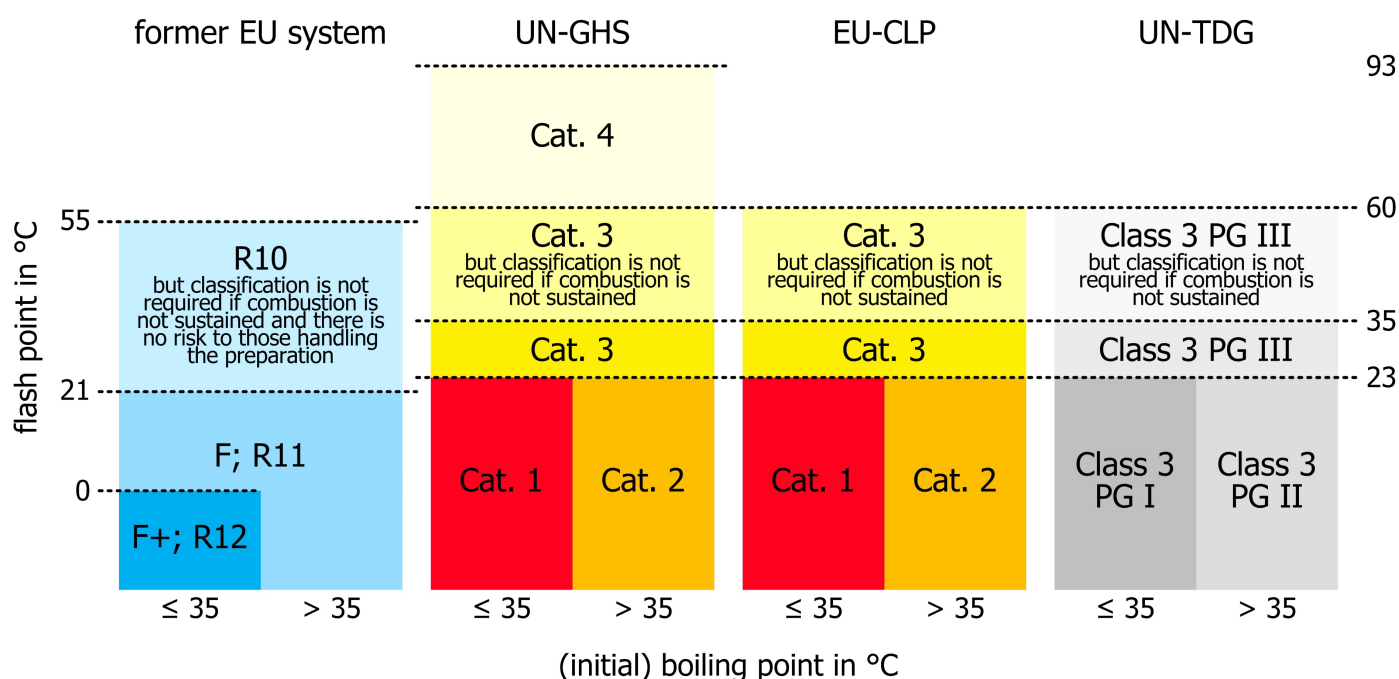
former EU system

UN-GHS

EU-CLP

UN-TDG

93

60

35

23

55

21

0

flash point in °C

R10
but classification is not required if combustion is not sustained and there is no risk to those handling the preparation

F; R11

F+; R12

Cat. 4

Cat. 3
but classification is not required if combustion is not sustained

Cat. 3

Cat. 1

Cat. 2

Cat. 3
but classification is not required if combustion is not sustained

Cat. 3

Cat. 1

Cat. 2

Class 3 PG III
but classification is not required if combustion is not sustained

Class 3 PG III

Class 3 PG I

Class 3 PG II

≤ 35 > 35

≤ 35 > 35

≤ 35 > 35

≤ 35 > 35

(initial) boiling point in °C